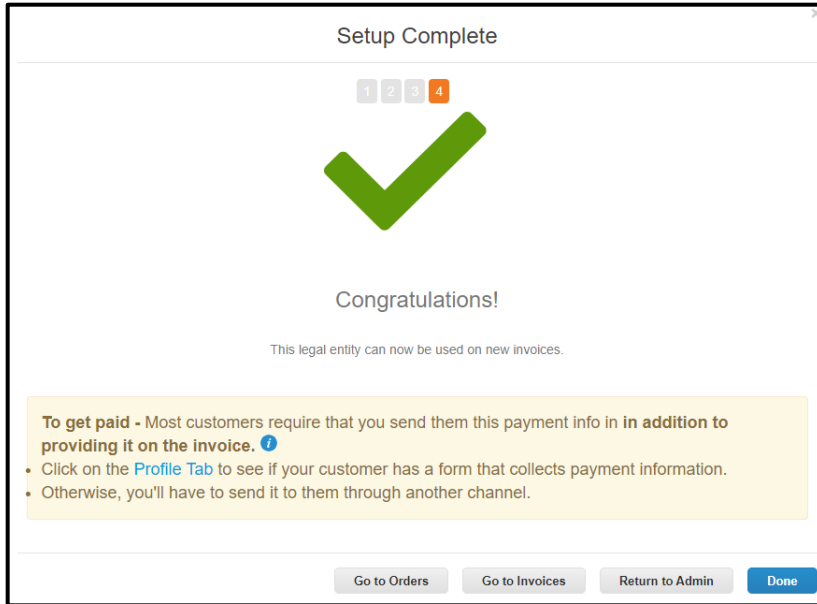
Setup Complete

1 2 3 4

Congratulations!

This legal entity can now be used on new invoices.

**To get paid -** Most customers require that you send them this payment info in **in addition to providing it on the invoice.** i

- Click on the Profile Tab to see if your customer has a form that collects payment information.
- Otherwise, you'll have to send it to them through another channel.

Go to Orders | Go to Invoices | Return to Admin | Done